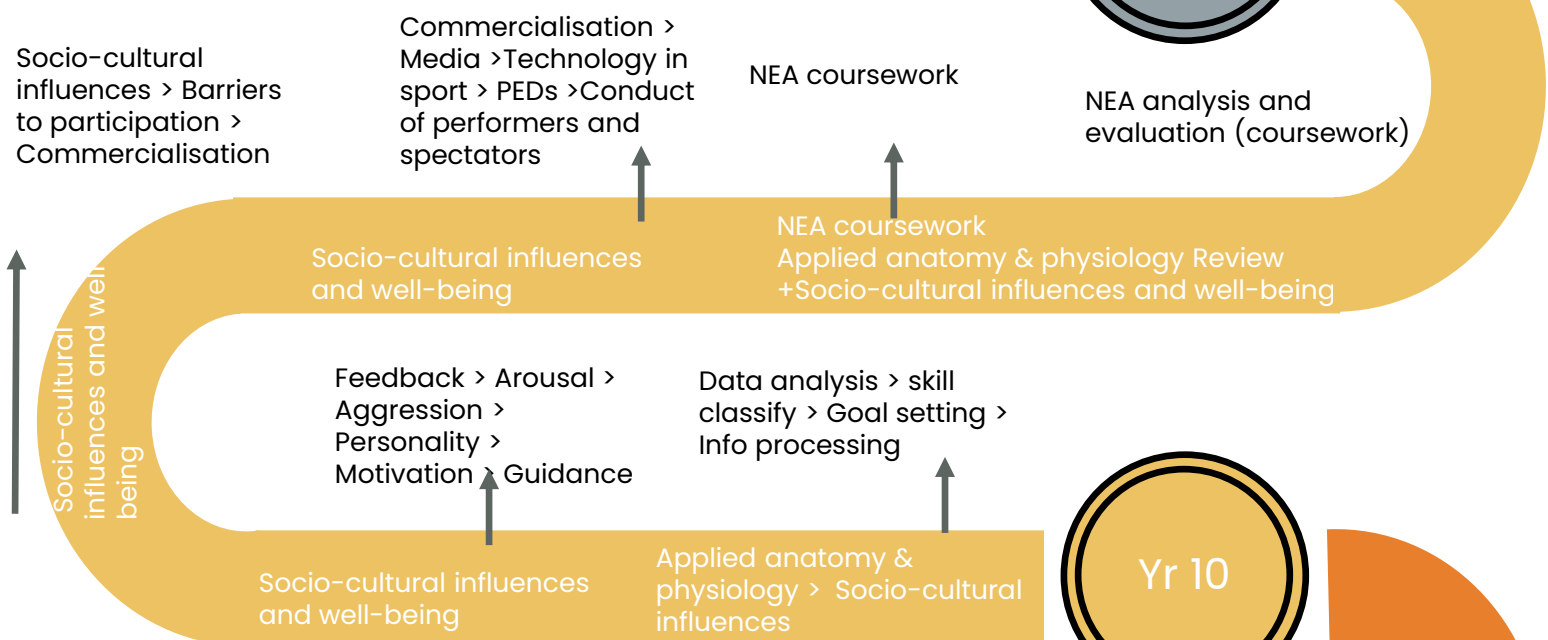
Socio-cultural influences > Barriers to participation > Commercialisation

Commercialisation > Media >Technology in sport > PEDs >Conduct of performers and spectators

NEA coursework

NEA analysis and evaluation (coursework)

Socio-cultural influences and well-being

Socio-cultural influences and well-being

NEA coursework
Applied anatomy & physiology Review +Socio-cultural influences and well-being

Feedback > Arousal > Aggression > Personality > Motivation > Guidance

Data analysis > skill classify > Goal setting > Info processing

Socio-cultural influences and well-being

Applied anatomy & physiology > Socio-cultural influences

Yr 10